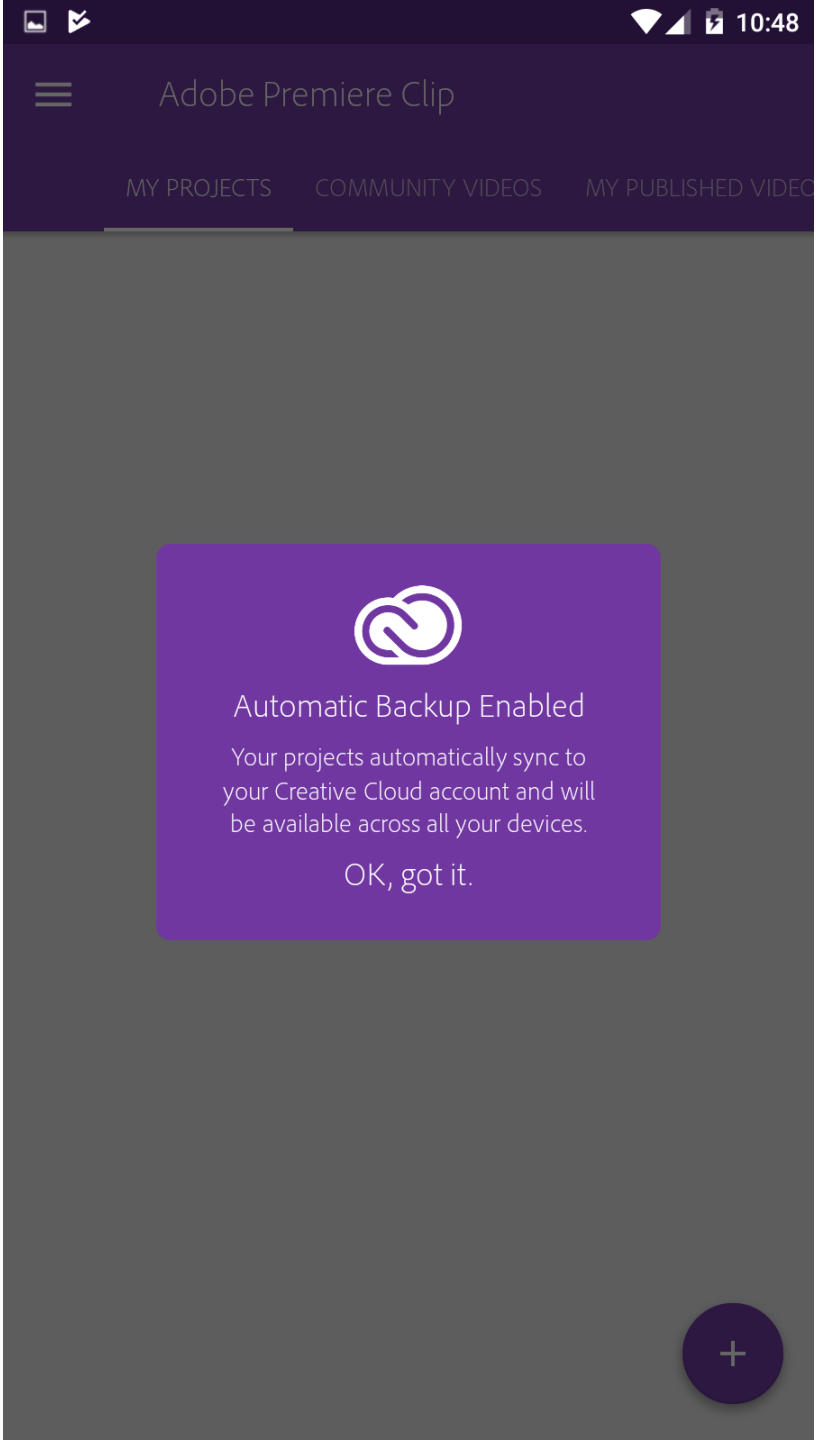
10:48

Adobe Premiere Clip

MY PROJECTS COMMUNITY VIDEOS MY PUBLISHED VIDEO

Automatic Backup Enabled

Your projects automatically sync to your Creative Cloud account and will be available across all your devices.

OK, got it.

+